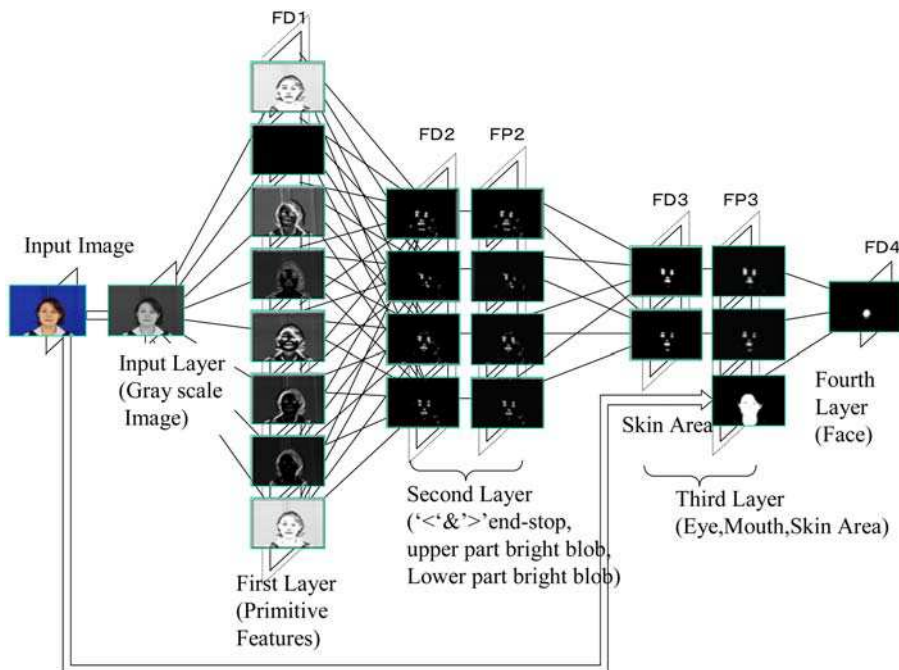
FD1

FD2 FP2

FD3 FP3

FD4

Input Image

Input Layer (Gray scale Image)

Fourth Layer (Face)

Skin Area

Second Layer ('<'&'>'end-stop, upper part bright blob, Lower part bright blob)

Third Layer (Eye,Mouth,Skin Area)

First Layer (Primitive Features)